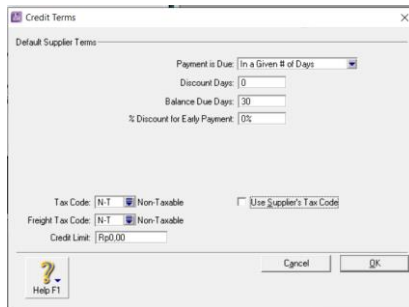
Credit Terms

Default Supplier Terms

Payment is Due: In a Given # of Days

Discount Days: 0

Balance Due Days: 30

% Discount for Early Payment: 0%

Tax Code: N-T Non-Taxable

Use Supplier's Tax Code

Freight Tax Code: N-T Non-Taxable

Credit Limit: Rp0,00

Help F1

Cancel

OK